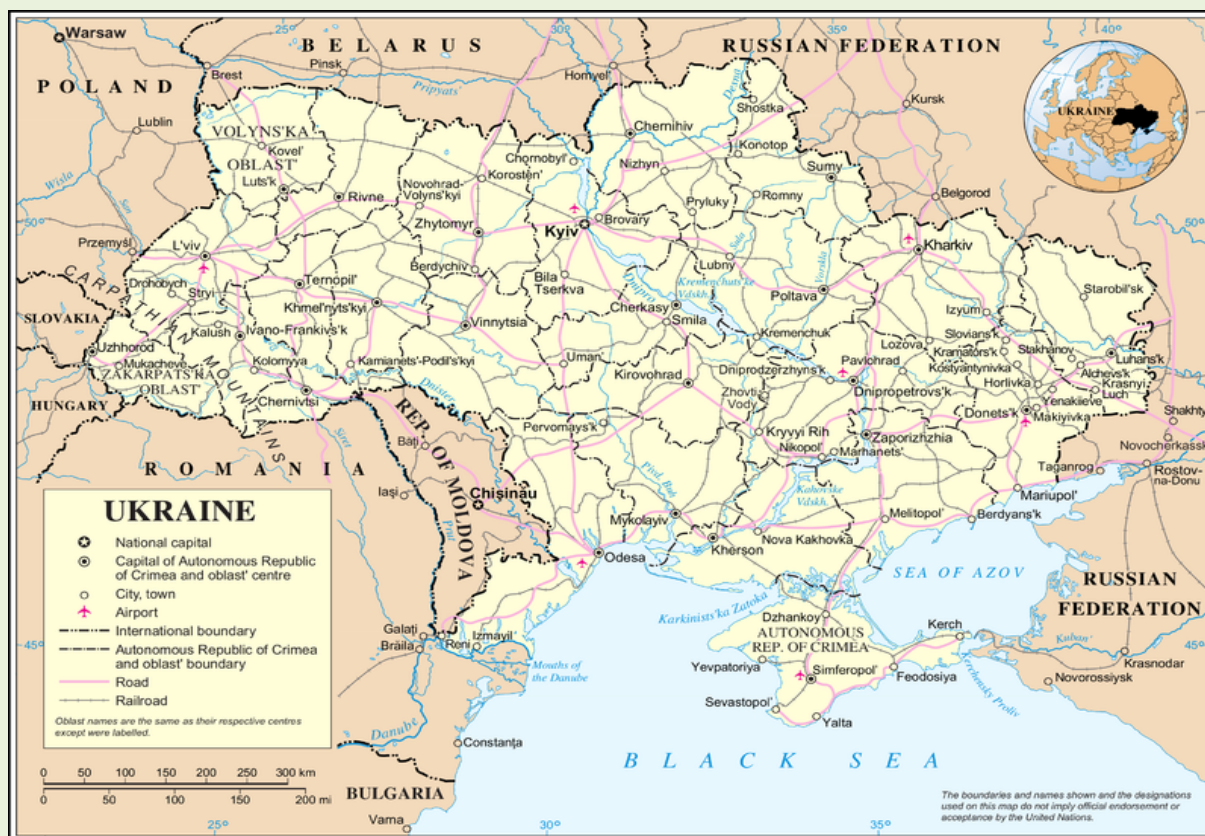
Warsaw
BELARUS
RUSSIAN FEDERATION
POLAND
Brest
Pinsk
Homyel'
Kursk
UKRAINE
Pripyats'
Desna
Shostka
Lublin
VOLYNS'KA OBLAST'
Kovel'
Chernihiv
Konotop
Luts'k
Chornobyl'
Nizhyn
Sumy
Wisla
Rivne
Novohrad-Volyns'kyi
Korosten'
Belgorod
Pryluky
Romny
Brovary
Przemyśl
L'viv
Zhytomyr
Kyiv
Kharkiv
Drohobych
Stryi
Ternopil'
Berdychiv
Bila Tserkva
Lubny
Sula
Vorskla
Starobil's'k
CARPATHIAN MOUNTAINS
Khmel'nyts'kyi
Kremenchuts'ke Vdskh.
Poltava
Izyum
SLOVAKIA
Kalush
Ivano-Frankivs'k
Vinnytsia
Cherkasy
Smila
Kremenchuk
Lozova
Slovians'k
Uzhhorod
Kolomyya
Kamianets'-Podil's'kyi
Uman'
Kramators'k
Stakhanov
Luhans'k
Mukacheve
ZAKARPATS'KA OBLAST'
Dnister
Kirovohrad
Dniprodzerzhyns'k
Pavlohrad
Kostyantynivka
Alchevs'k
Horlivka
Krasnyi Luch
HUNGARY
Chernivtsi
Zhovti Vody
Dnipropetrovs'k
Yenakiieve
Donets'k
Makiyivka
Shakhty
REP. OF MOLDOVA
Bălți
Pervomays'k
Kryvyi Rih
Nikopol'
Zaporizhzhia
Marhanets'
Novocherkassk
ROMANIA
Siret
Pivd. Buh
Taganrog
Rostov-na-Donu
Iași
Chișinău
Kakhovs'ke Vdskh.
Mariupol'
UKRAINE
National capital
Capital of Autonomous Republic of Crimea and oblast' centre
City, town
Airport
International boundary
Autonomous Republic of Crimea and oblast' boundary
Road
Railroad
Oblast names are the same as their respective centres except were labelled.
Prut
Mykolayiv
Melitopol'
Berdyans'k
Odesa
Kherson
Nova Kakhovka
SEA OF AZOV
RUSSIAN FEDERATION
Karkinists'ka Zatoka
Dzhankoy
AUTONOMOUS REP. OF CRIMEA
Kerch
Galați
Brăila
Izmayil'
Reni
Kuban'
Mouths of the Danube
Yevpatoriya
Simferopol'
Feodosiya
Kerchens'ky Proliv
Krasnodar
Novorossiysk
Sevastopol'
Yalta
Danube
Constanța
BLACK SEA
0 50 100 150 200 250 300 km
0 50 100 150 200 mi
BULGARIA
The boundaries and names shown and the designations used on this map do not imply official endorsement or acceptance by the United Nations.
Varna
25°
30°
35°
40°
45°
50°